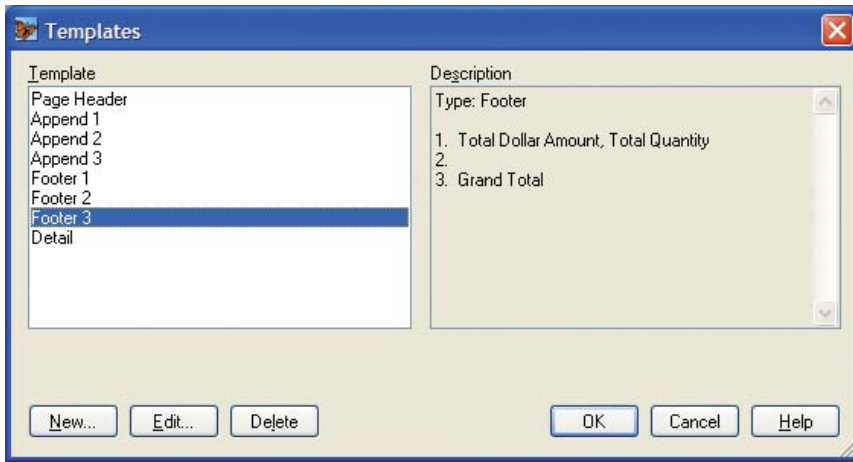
Templates

Template
Page Header
Append 1
Append 2
Append 3
Footer 1
Footer 2
Footer 3
Detail

Description
Type: Footer

1. Total Dollar Amount, Total Quantity
2.
3. Grand Total

New...
Edit...
Delete
OK
Cancel
Help